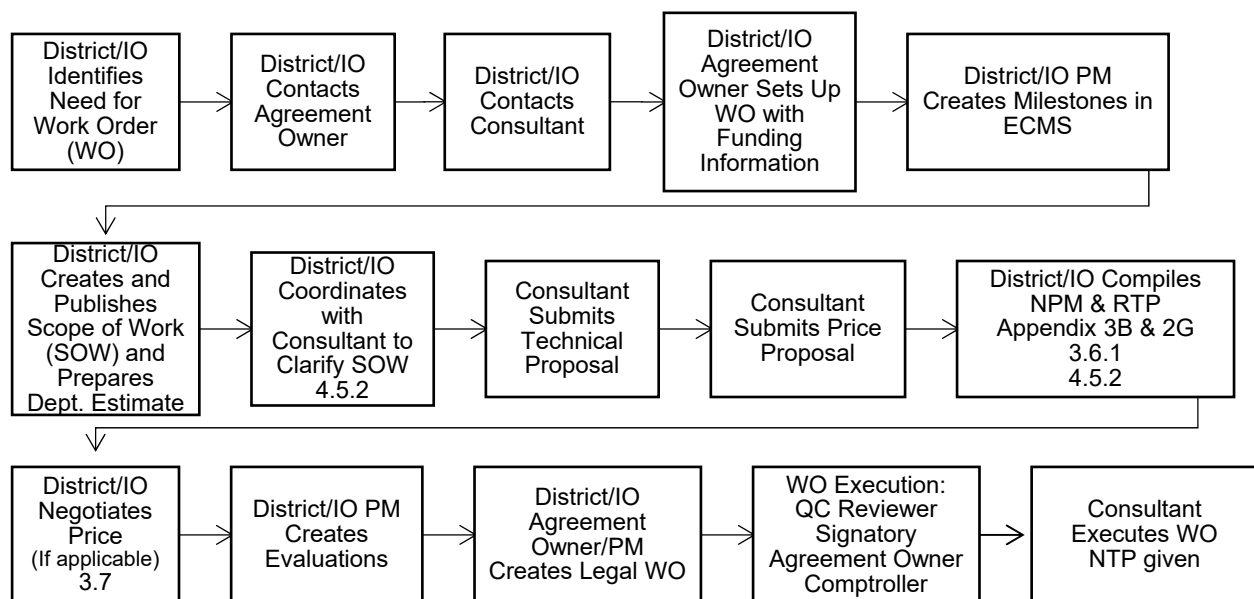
District/IO Identifies Need for Work Order (WO)

District/IO Contacts Agreement Owner

District/IO Contacts Consultant

District/IO Agreement Owner Sets Up WO with Funding Information

District/IO PM Creates Milestones in ECMS

District/IO Creates and Publishes Scope of Work (SOW) and Prepares Dept. Estimate

District/IO Coordinates with Consultant to Clarify SOW 4.5.2

Consultant Submits Technical Proposal

Consultant Submits Price Proposal

District/IO Compiles NPM & RTP Appendix 3B & 2G 3.6.1 4.5.2

District/IO Negotiates Price (If applicable) 3.7

District/IO PM Creates Evaluations

District/IO Agreement Owner/PM Creates Legal WO

WO Execution: QC Reviewer Signatory Agreement Owner Comptroller

Consultant Executes WO NTP given